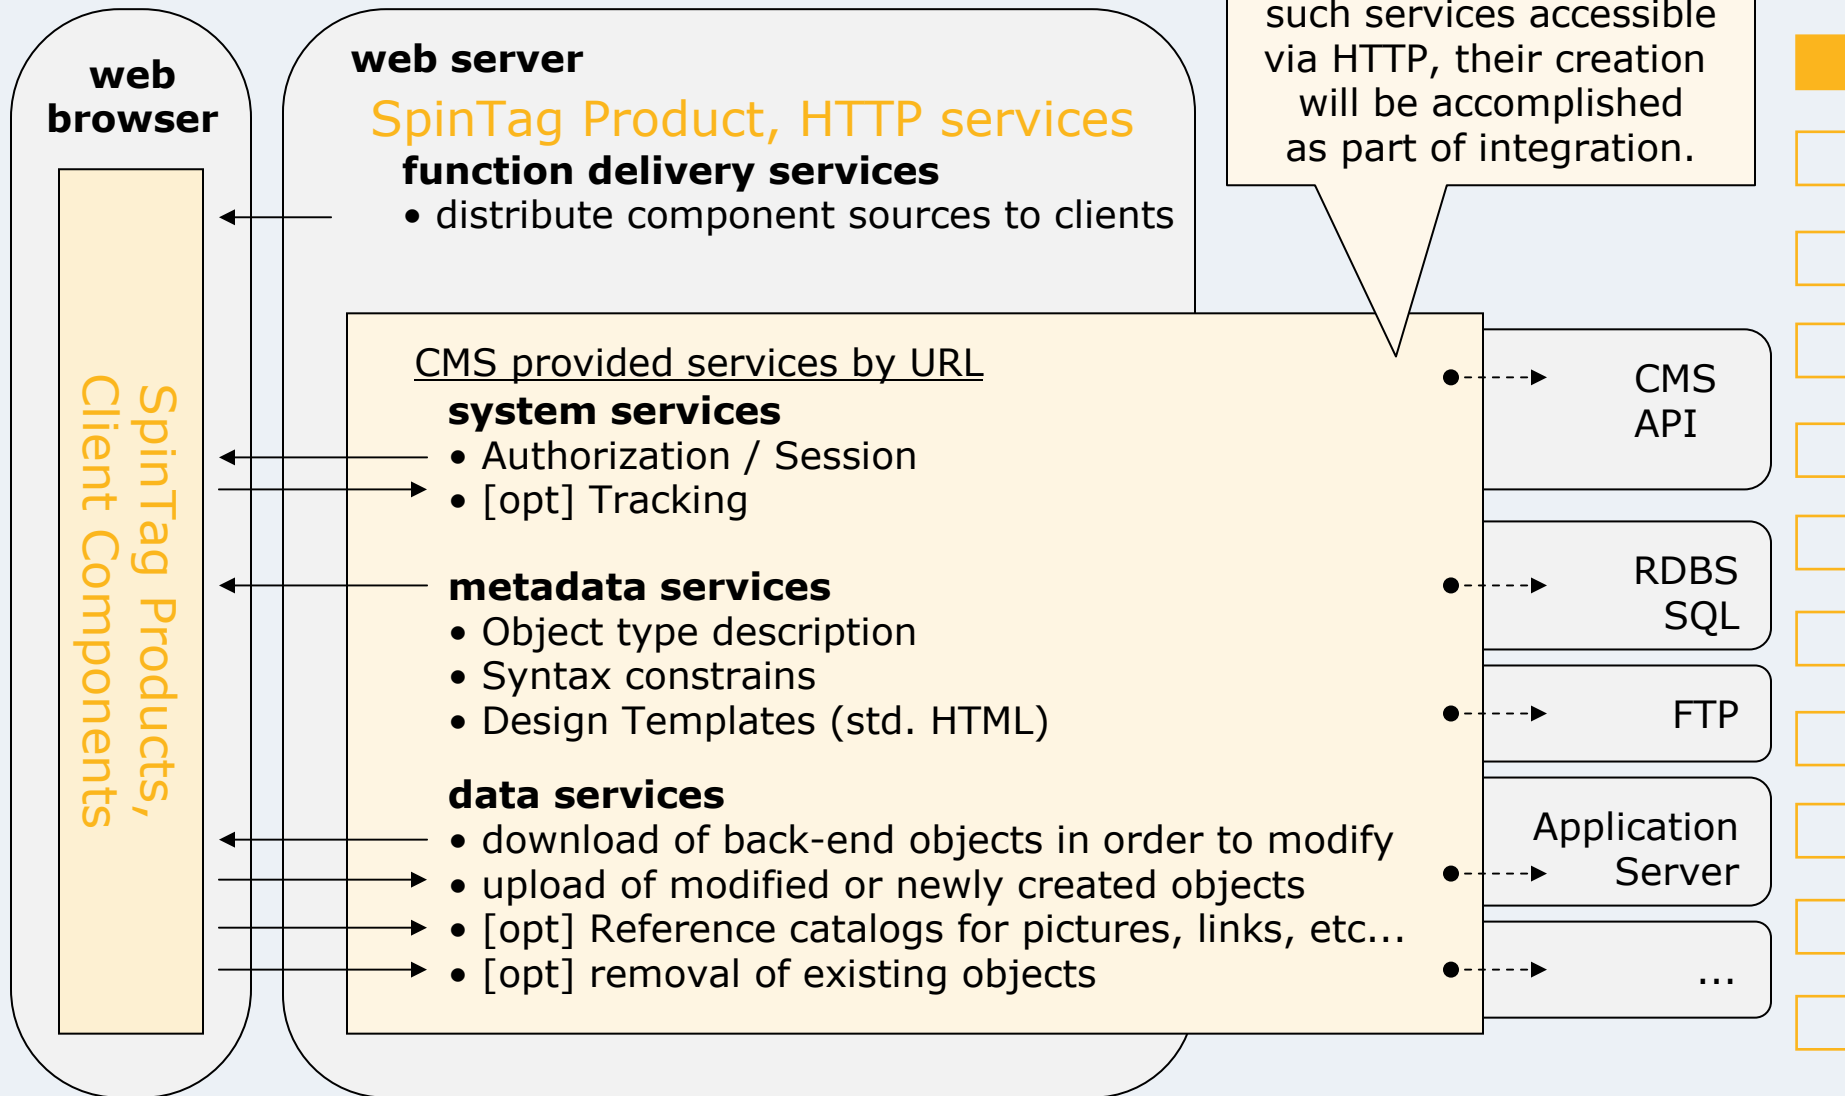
web browser

SpinTag Products, Client Components

web server

SpinTag Product, HTTP services

function delivery services
• distribute component sources to clients

such services accessible via HTTP, their creation will be accomplished as part of integration.

CMS provided services by URL

system services
• Authorization / Session
• [opt] Tracking

metadata services
• Object type description
• Syntax constrains
• Design Templates (std. HTML)

data services
• download of back-end objects in order to modify
• upload of modified or newly created objects
• [opt] Reference catalogs for pictures, links, etc...
• [opt] removal of existing objects

CMS API

RDBS SQL

FTP

Application Server

...